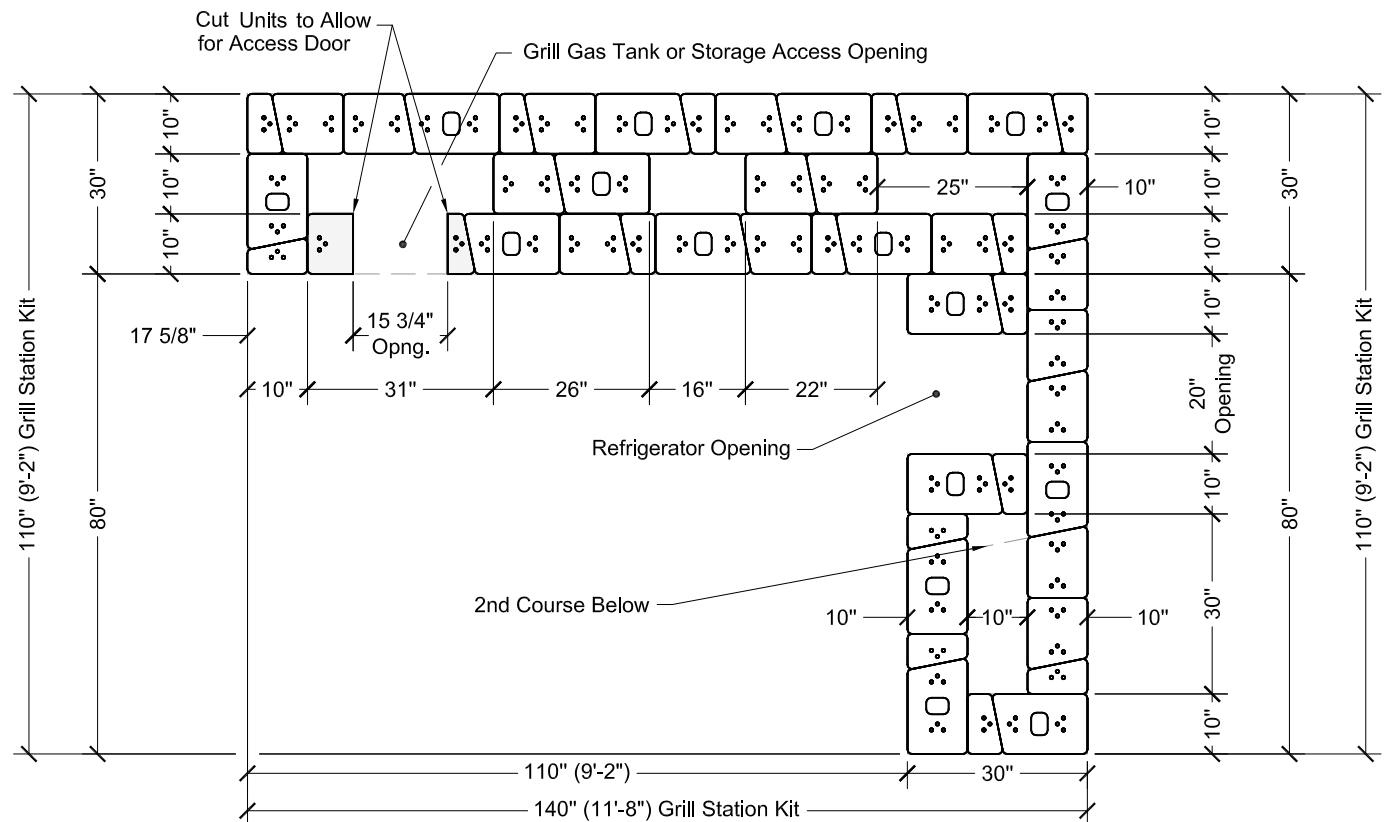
Cut Units to Allow for Access Door

Grill Gas Tank or Storage Access Opening

10"
10"
10"
30"

10"
10"
10"
10"
30"

25"
10"

17 5/8"
15 3/4" Opng.

10"
31"
26"
16"
22"

Refrigerator Opening

20" Opening

10"

110" (9'-2") Grill Station Kit
80"

80"
110" (9'-2") Grill Station Kit

2nd Course Below

10"
10"
10"
30"
10"

110" (9'-2")
30"
140" (11'-8") Grill Station Kit